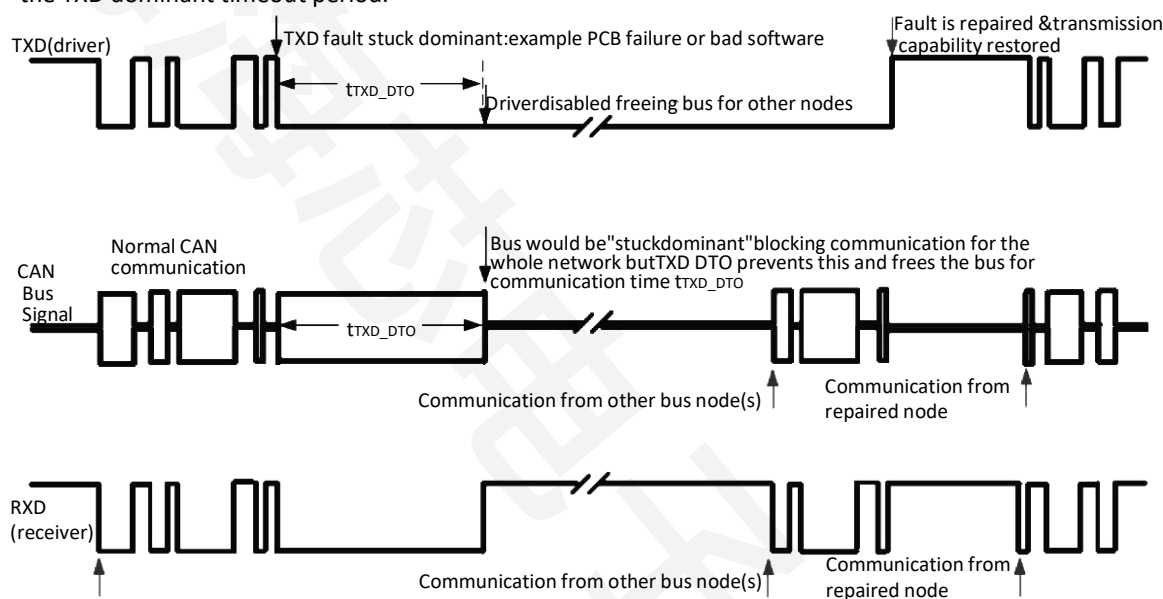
the TXD dominant timeout period.

TXD(driver)

TXD fault stuck dominant:example PCB failure or bad software

Fault is repaired &transmission capability restored

$t_{TXD\_DTO}$

Driverdisabled freeing bus for other nodes

Normal CAN communication

Bus would be"stuckdominant"blocking communication for the whole network butTXD DTO prevents this and frees the bus for communication time $t_{TXD\_DTO}$

CAN Bus Signal

$t_{TXD\_DTO}$

Communication from other bus node(s)

Communication from repaired node

RXD (receiver)

Communication from other bus node(s)

Communication from repaired node